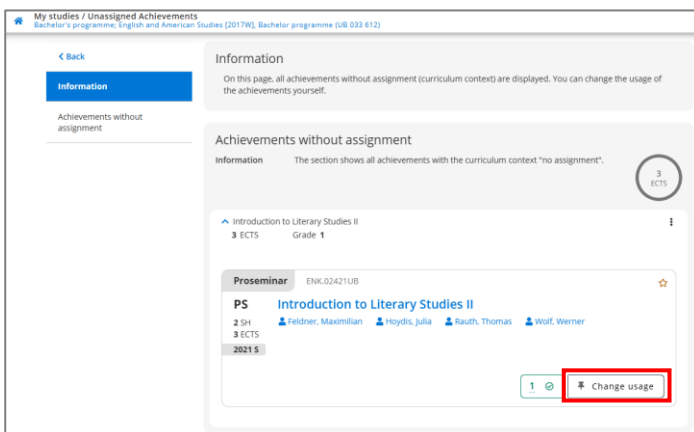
My studies / Unassigned Achievements
Bachelor's programme; English and American Studies [2017W], Bachelor programme (UB 033 612)

< Back

Information

Achievements without assignment

Information

On this page, all achievements without assignment (curriculum context) are displayed. You can change the usage of the achievements yourself.

Achievements without assignment

Information The section shows all achievements with the curriculum context "no assignment".

3 ECTS

Introduction to Literary Studies II
3 ECTS Grade 1

Proseminar ENK.02421UB

PS Introduction to Literary Studies II
2 SH
3 ECTS
2021 S
Feldner, Maximilian Hoydis, Julia Rauth, Thomas Wolf, Werner

1
Change usage